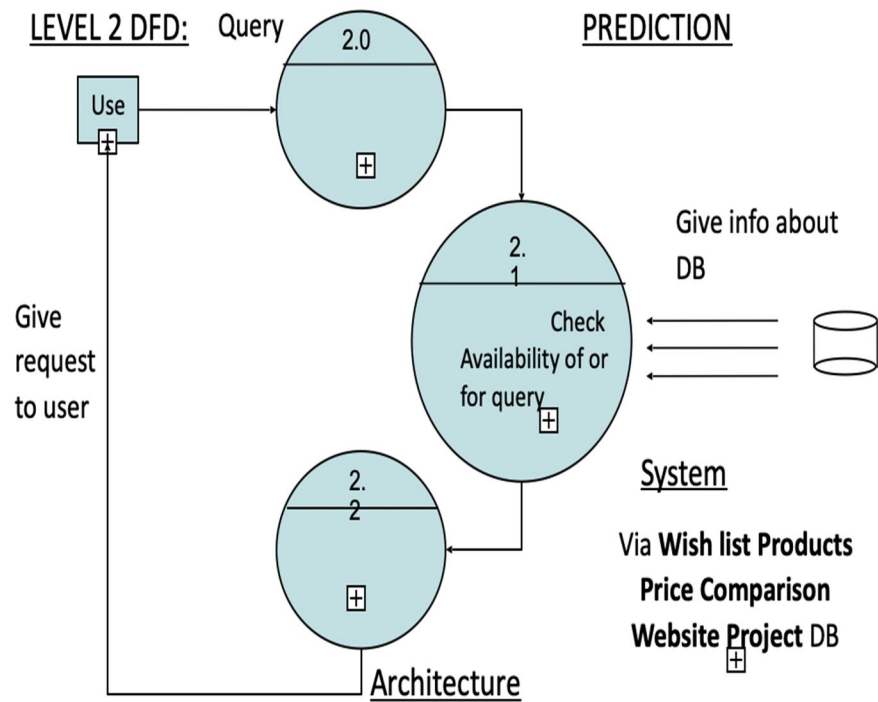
LEVEL 2 DFD: Query

PREDICTION

Use

2.0

Give info about DB

2.
1

Check Availability of or for query

Give request to user

System

2.
2

Via **Wish list Products Price Comparison Website Project** DB

Architecture